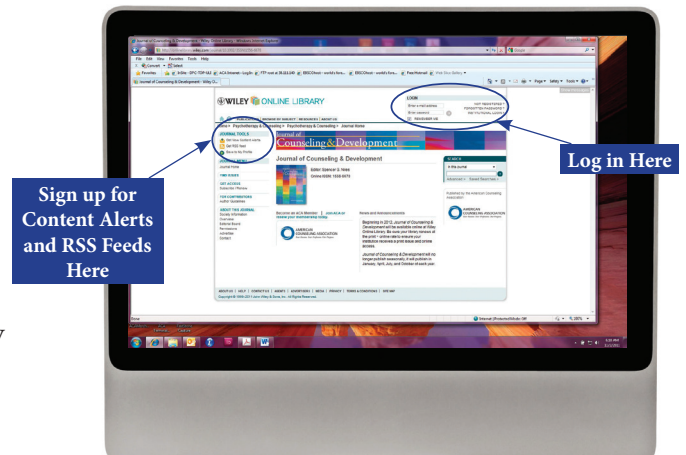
WILEY ONLINE LIBRARY

LOGIN

JOURNAL TOOLS

Journal of Counseling & Development

Journal of Counseling & Development

Editor: Spencer G. Niles
Online ISSN: 1556-6676

AMERICAN COUNSELING ASSOCIATION

News and Announcements

Beginning in 2012, Journal of Counseling & Development will be available online at Wiley Online Library.

Journal of Counseling & Development will no longer publish bimonthly. It will publish in January, April, July, and October of each year.

Log in Here

Sign up for Content Alerts and RSS Feeds Here